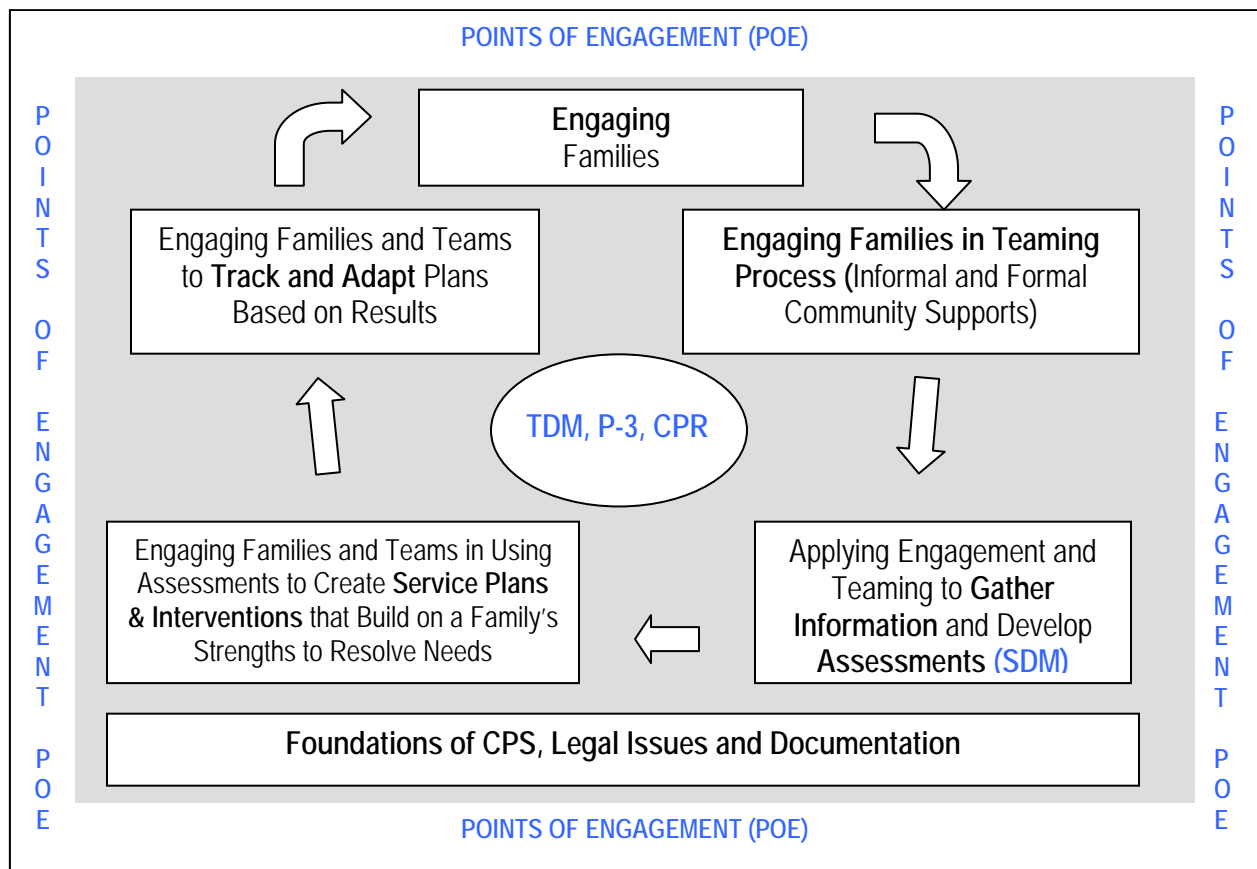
POINTS OF ENGAGEMENT (POE)

POINTS OF ENGAGEMENT POE

Engaging Families

Engaging Families and Teams to Track and Adapt Plans Based on Results

Engaging Families in Teaming Process (Informal and Formal Community Supports)

TDM, P-3, CPR

Engaging Families and Teams in Using Assessments to Create Service Plans & Interventions that Build on a Family's Strengths to Resolve Needs

Applying Engagement and Teaming to Gather Information and Develop Assessments (SDM)

Foundations of CPS, Legal Issues and Documentation

POINTS OF ENGAGEMENT POE

POINTS OF ENGAGEMENT (POE)